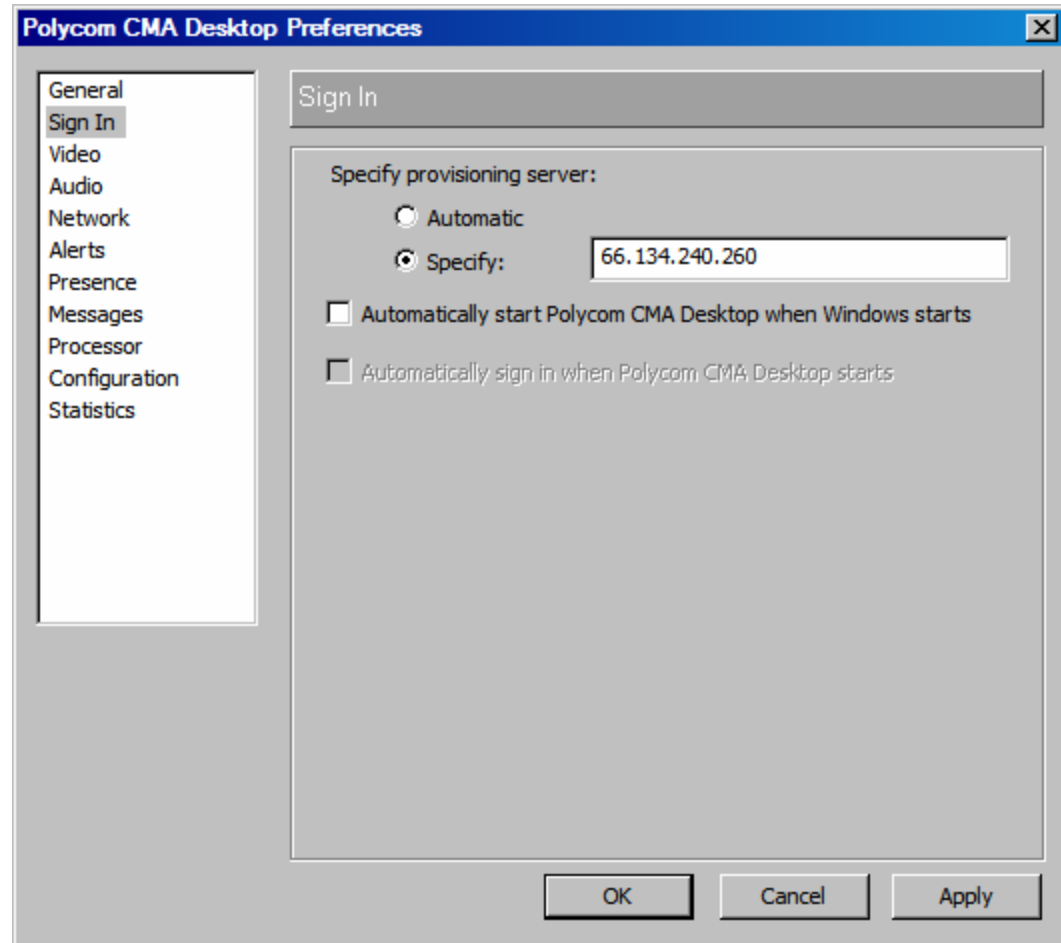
Polycom CMA Desktop Preferences

General
Sign In
Video
Audio
Network
Alerts
Presence
Messages
Processor
Configuration
Statistics

Sign In

Specify provisioning server:

Automatic

Specify: 66.134.240.260

Automatically start Polycom CMA Desktop when Windows starts

Automatically sign in when Polycom CMA Desktop starts

OK Cancel Apply